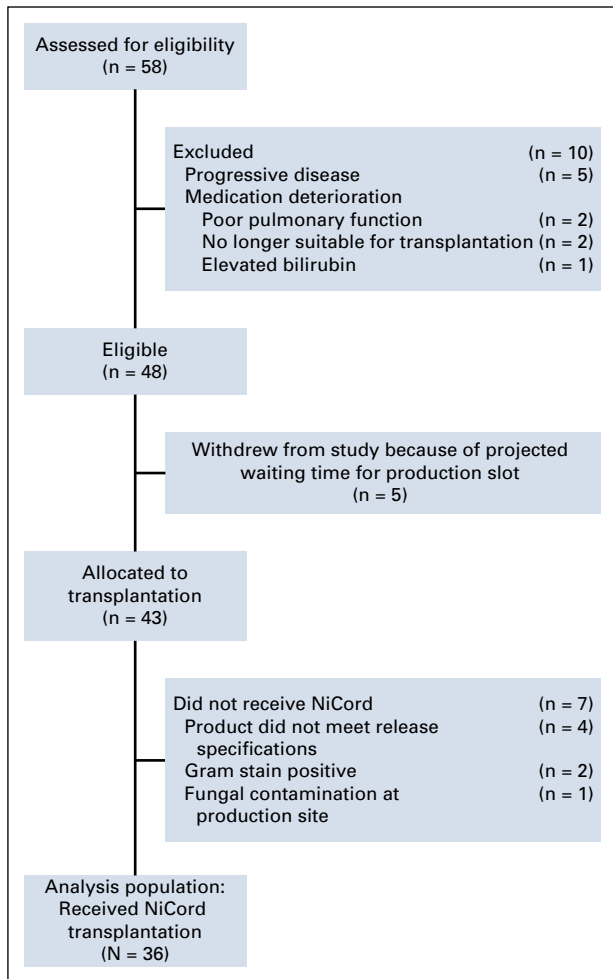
Assessed for eligibility
(n = 58)

Excluded (n = 10)
Progressive disease (n = 5)
Medication deterioration
Poor pulmonary function (n = 2)
No longer suitable for transplantation (n = 2)
Elevated bilirubin (n = 1)

Eligible
(n = 48)

Withdrew from study because of projected waiting time for production slot
(n = 5)

Allocated to transplantation
(n = 43)

Did not receive NiCord (n = 7)
Product did not meet release specifications (n = 4)
Gram stain positive (n = 2)
Fungal contamination at production site (n = 1)

Analysis population: Received NiCord transplantation
(N = 36)